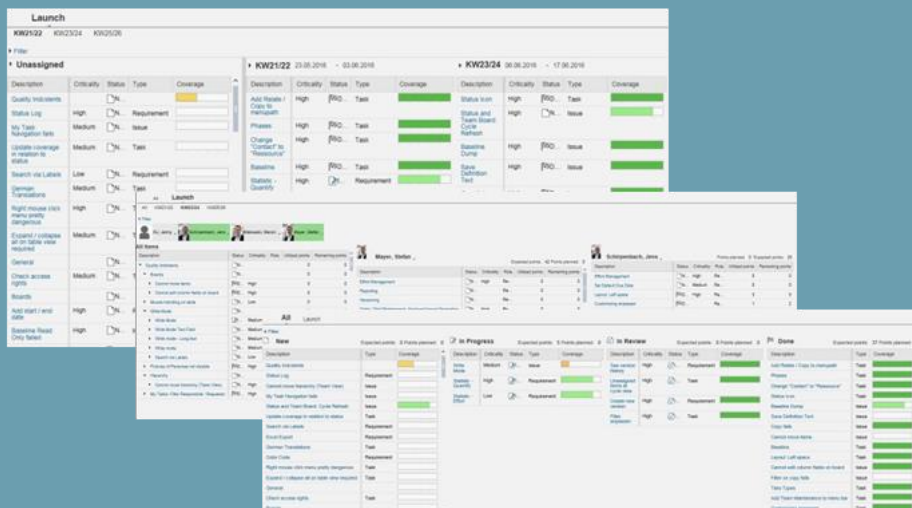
Launch

KW21/22 KW23/24 KW25/26

Filter

Unassigned

| Description | Criticality | Status | Type | Coverage |
|---|---|---|---|---|
| Quality indicators | | N... | | |
| Status Log | High | N... | Requirement | |
| My Task Navigation fails | Medium | N... | Issue | |
| Update coverage in relation to status | Medium | N... | Task | |
| Search via Labels | Low | N... | Requirement | |
| German Translations | Medium | N... | Task | |
| Right mouse click menu pretty dangerous | High | N... | | |
| Expand / collapse all on table view required | Medium | N... | | |
| General | | | | |
| Check access rights | Medium | N... | | |
| Boards | | | | |
| Add start / end date | High | | | |
| Baseline Read Only failed | High | | | |

KW21/22 23.05.2016 - 03.06.2016

| Description | Criticality | Status | Type | Coverage |
|---|---|---|---|---|
| Add Rotate / Copy to menupath | High | RO... | Task | |
| Phases | High | RO... | Task | |
| Change "Contact" to "Ressource" | High | RO... | Task | |
| Baseline | High | RO... | Task | |
| Statistic - Quantity | High | | Requirement | |

KW23/24 06.06.2016 - 17.06.2016

| Description | Criticality | Status | Type | Coverage |
|---|---|---|---|---|
| Status Icon | High | RO... | Task | |
| Status and Team Board Cycle Refresh | High | N... | Issue | |
| Baseline Dump | High | RO... | Issue | |
| Save Definition Text | High | RO... | Issue | |

Launch

All KW21/22 KW23/24 KW25/26

All Items

Mayer, Stefan

Schimpenbach, Jens

All Launch

Filter

New

| Description | Type | Coverage |
|---|---|---|
| Quality indicators | | |
| Status Log | Requirement | |
| Cancel move hierarchy (Team View) | Issue | |
| My Task Navigation fails | Issue | |
| Status and Team Board: Cycle Refresh | Issue | |
| Update coverage in relation to status | Task | |
| Search via Labels | Requirement | |
| Excel Export | Requirement | |
| German Translations | Task | |
| Right mouse click menu pretty dangerous | Task | |
| Expand / collapse all on table view required | Task | |
| General | | |
| Check access rights | Task | |

In Progress

| Description | Criticality | Status | Type | Coverage |
|---|---|---|---|---|
| Write Mode | Medium | | Issue | |
| Statistic - Quantity | High | | Requirement | |
| Statistic - Effort | Low | | Requirement | |

In Review

| Description | Criticality | Status | Type | Coverage |
|---|---|---|---|---|
| See version history | High | | Requirement | |
| | High | | Task | |
| Create new version | High | | Task | |
| Filter expression | High | | Task | |

Done

| Description | Type | Coverage |
|---|---|---|
| Add Rotate / Copy to menupath | Task | |
| Phases | Task | |
| Change "Contact" to "Ressource" | Task | |
| Status Icon | Task | |
| Baseline Dump | Issue | |
| Save Definition Text | Issue | |
| Copy fails | Task | |
| Cancel move items | Issue | |
| Baseline | Task | |
| Layout: Left space | Task | |
| Cancel edit column fields on board | Issue | |
| Filter on copy fails | Issue | |
| Task Types | Issue | |
| Add Team Maintenance to menu bar | Task | |